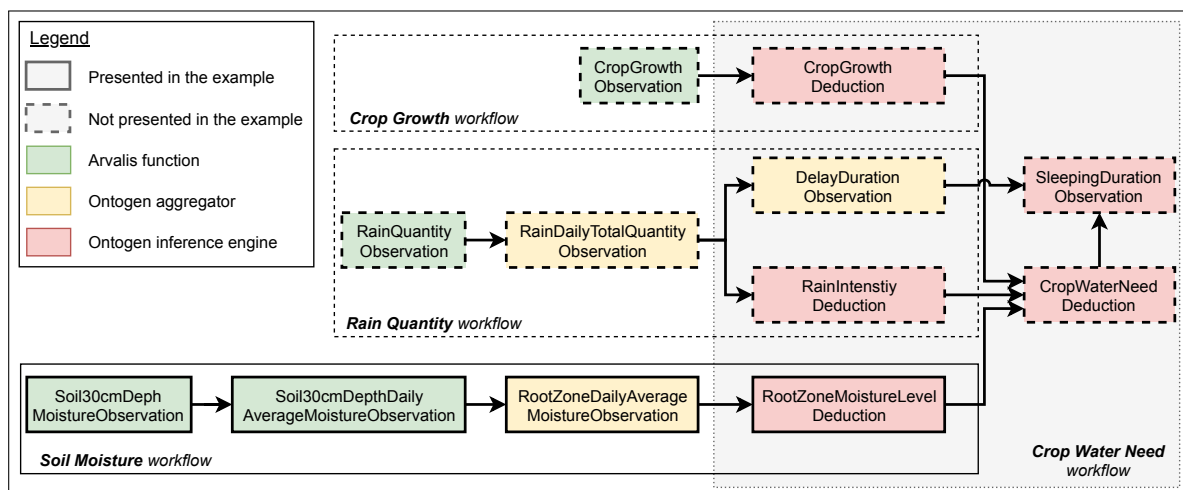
Legend

Presented in the example

Not presented in the example

Arvalis function

Ontogen aggregator

Ontogen inference engine

CropGrowth Observation

CropGrowth Deduction

Crop Growth workflow

DelayDuration Observation

SleepingDuration Observation

RainQuantity Observation

RainDailyTotalQuantity Observation

RainIntenstiy Deduction

CropWaterNeed Deduction

Rain Quantity workflow

Soil30cmDeph MoistureObservation

Soil30cmDepthDaily AverageMoistureObservation

RootZoneDailyAverage MoistureObservation

RootZoneMoistureLevel Deduction

Soil Moisture workflow

Crop Water Need workflow